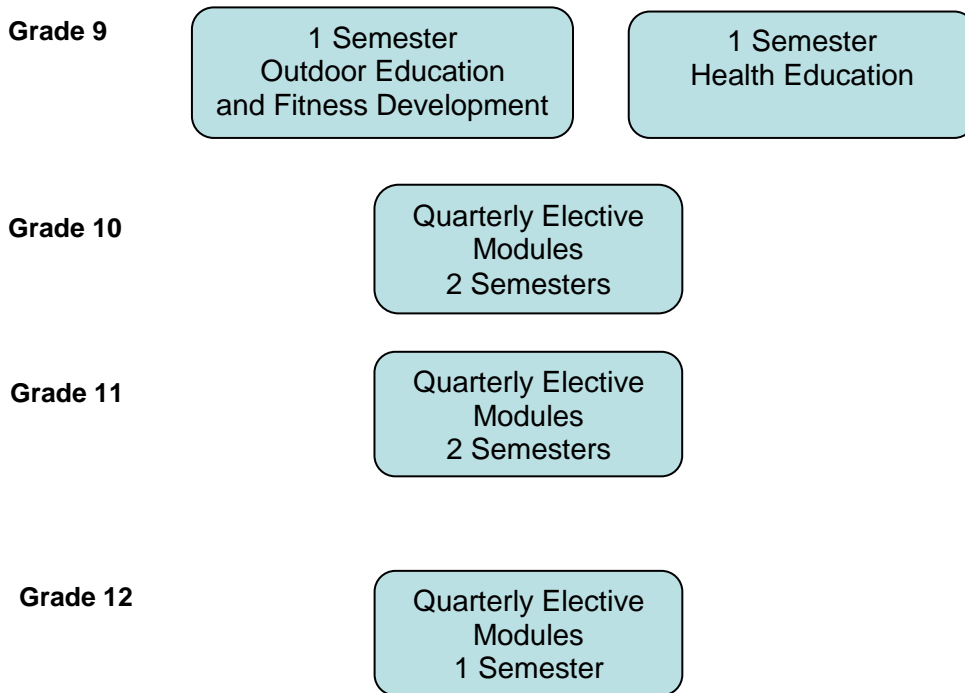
Grade 9

1 Semester
Outdoor Education
and Fitness Development

1 Semester
Health Education

Grade 10

Quarterly Elective
Modules
2 Semesters

Grade 11

Quarterly Elective
Modules
2 Semesters

Grade 12

Quarterly Elective
Modules
1 Semester